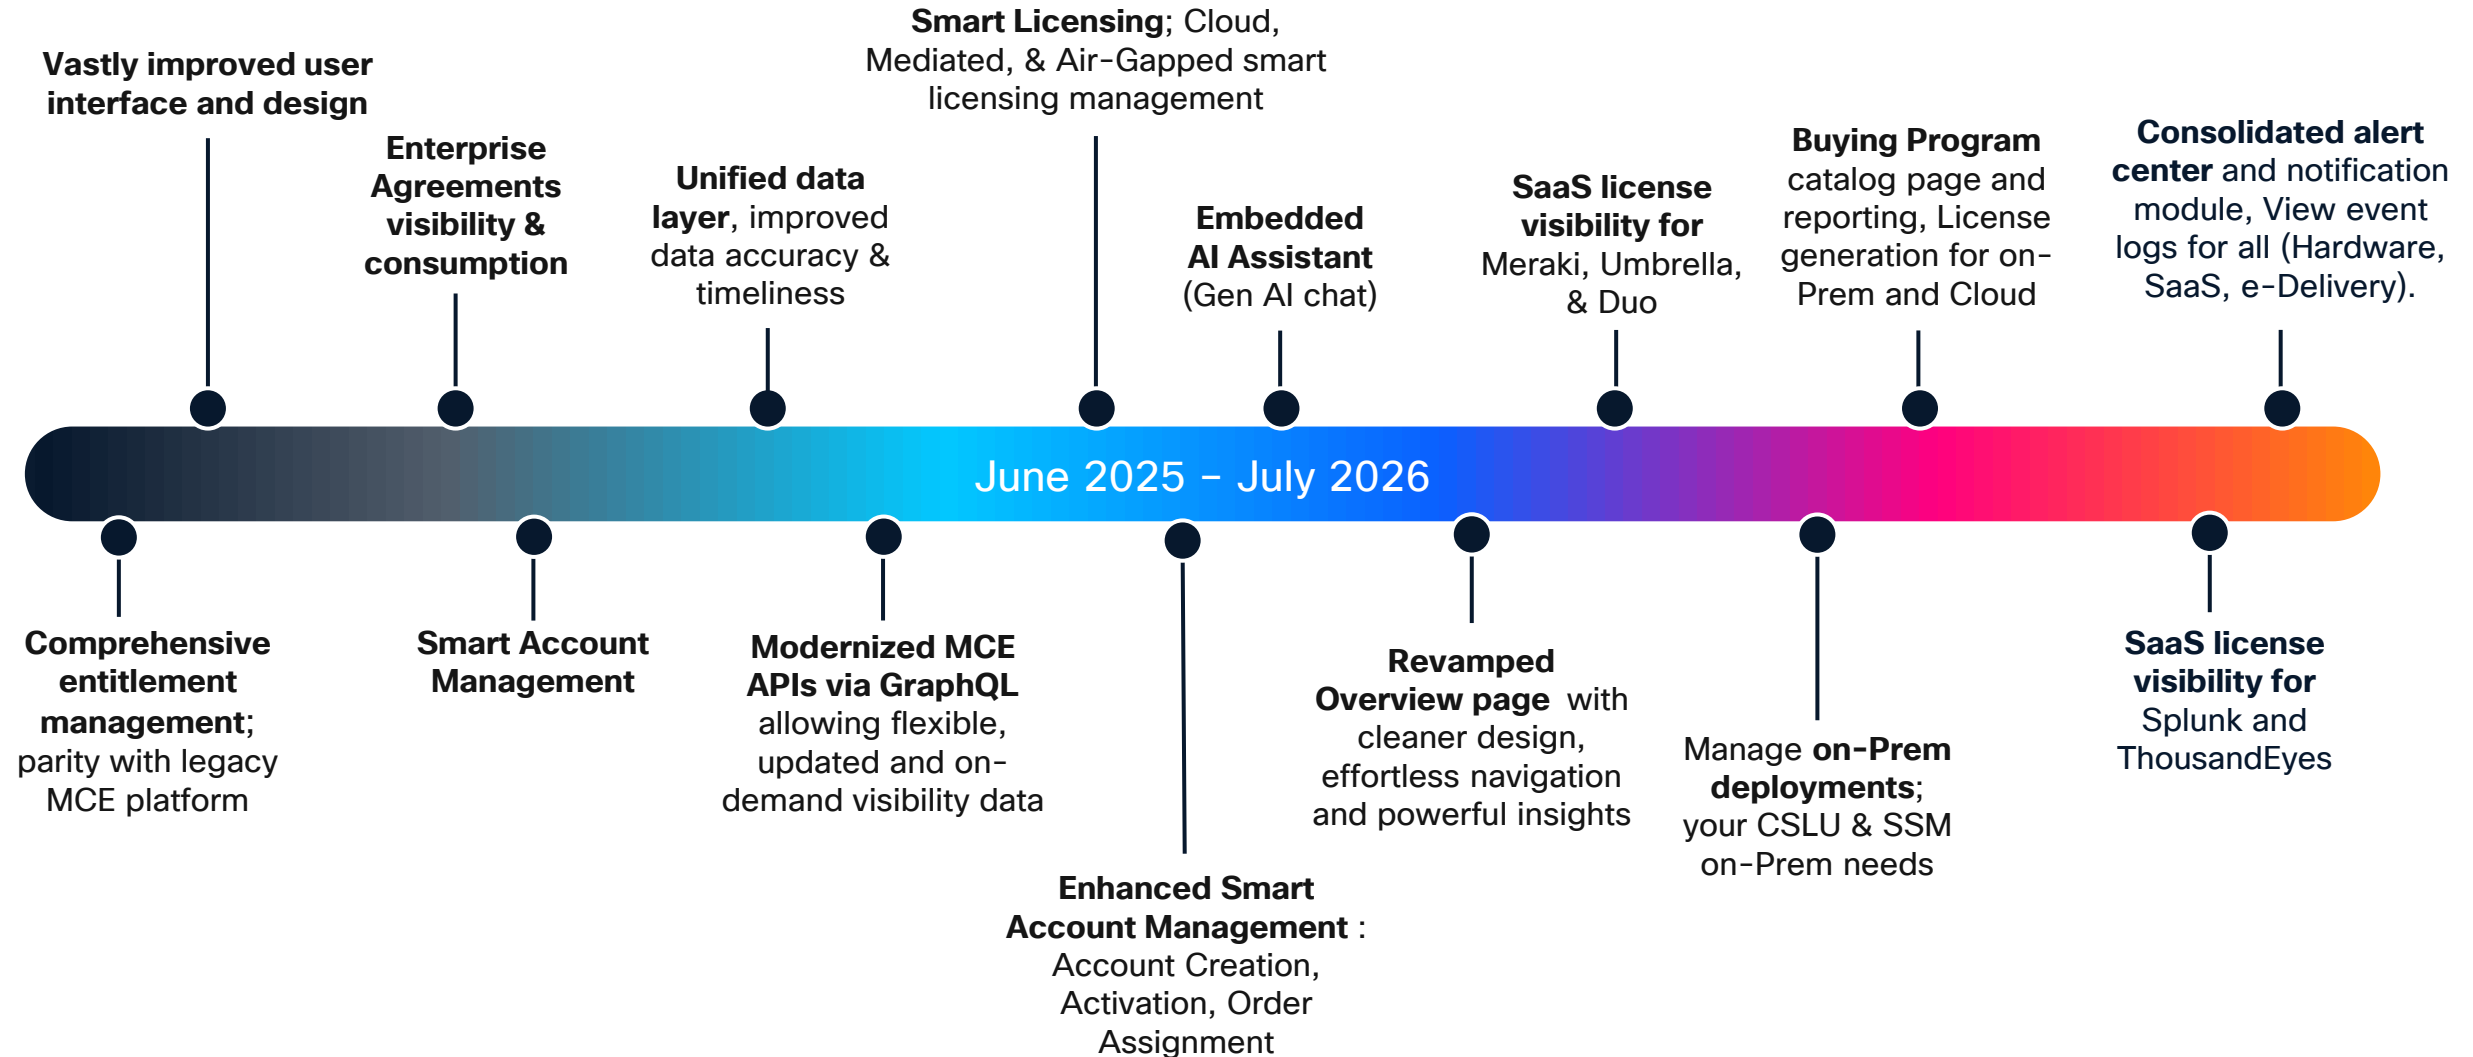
Vastly improved user interface and design

Enterprise Agreements visibility & consumption

Unified data layer, improved data accuracy & timeliness

Smart Licensing; Cloud, Mediated, & Air-Gapped smart licensing management

Embedded AI Assistant (Gen AI chat)

SaaS license visibility for Meraki, Umbrella, & Duo

Buying Program catalog page and reporting, License generation for on-Prem and Cloud

Consolidated alert center and notification module, View event logs for all (Hardware, SaaS, e-Delivery).

June 2025 – July 2026

Comprehensive entitlement management; parity with legacy MCE platform

Smart Account Management

Modernized MCE APIs via GraphQL allowing flexible, updated and on-demand visibility data

Enhanced Smart Account Management : Account Creation, Activation, Order Assignment

Revamped Overview page with cleaner design, effortless navigation and powerful insights

Manage on-Prem deployments; your CSLU & SSM on-Prem needs

SaaS license visibility for Splunk and ThousandEyes